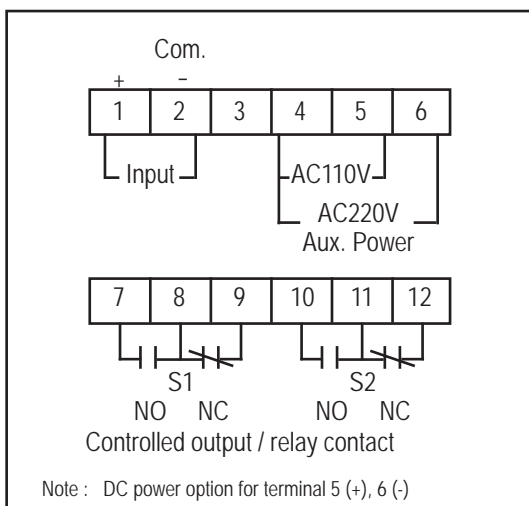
Com.

+ –

| 1 | 2 | 3 | 4 | 5 | 6 |
|---|---|---|---|---|---|

Input

AC110V

AC220V
Aux. Power

| 7 | 8 | 9 | 10 | 11 | 12 |
|---|---|---|---|---|---|

S1
NO NC

S2
NO NC

Controlled output / relay contact

Note : DC power option for terminal 5 (+), 6 (-)